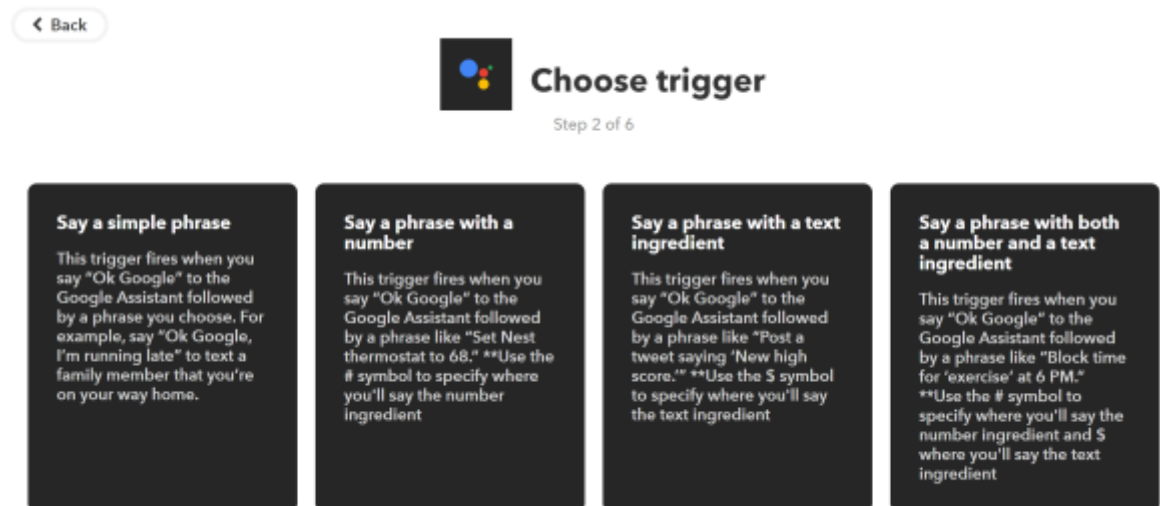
Back

Choose trigger

Step 2 of 6

Say a simple phrase

This trigger fires when you say "Ok Google" to the Google Assistant followed by a phrase you choose. For example, say "Ok Google, I'm running late" to text a family member that you're on your way home.

Say a phrase with a number

This trigger fires when you say "Ok Google" to the Google Assistant followed by a phrase like "Set Nest thermostat to 68." **Use the # symbol to specify where you'll say the number ingredient

Say a phrase with a text ingredient

This trigger fires when you say "Ok Google" to the Google Assistant followed by a phrase like "Post a tweet saying 'New high score.'" **Use the $ symbol to specify where you'll say the text ingredient

Say a phrase with both a number and a text ingredient

This trigger fires when you say "Ok Google" to the Google Assistant followed by a phrase like "Block time for 'exercise' at 6 PM." **Use the # symbol to specify where you'll say the number ingredient and $ where you'll say the text ingredient